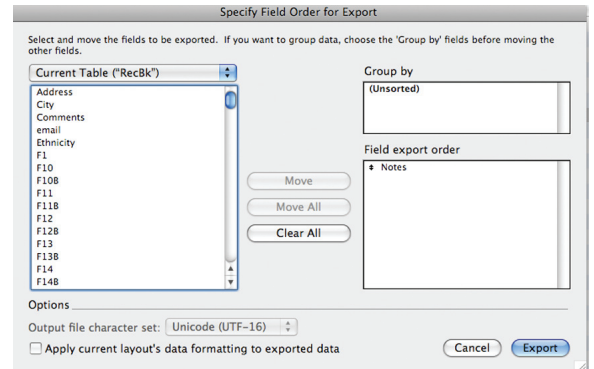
Specify Field Order for Export

Select and move the fields to be exported. If you want to group data, choose the 'Group by' fields before moving the other fields.

Current Table ("RecBk")

Address
City
Comments
email
Ethnicity
F1
F10
F10B
F11
F11B
F12
F12B
F13
F13B
F14
F14B

Move
Move All
Clear All

Group by
(Unsorted)

Field export order
Notes

Options
Output file character set: Unicode (UTF-16)
Apply current layout's data formatting to exported data

Cancel
Export